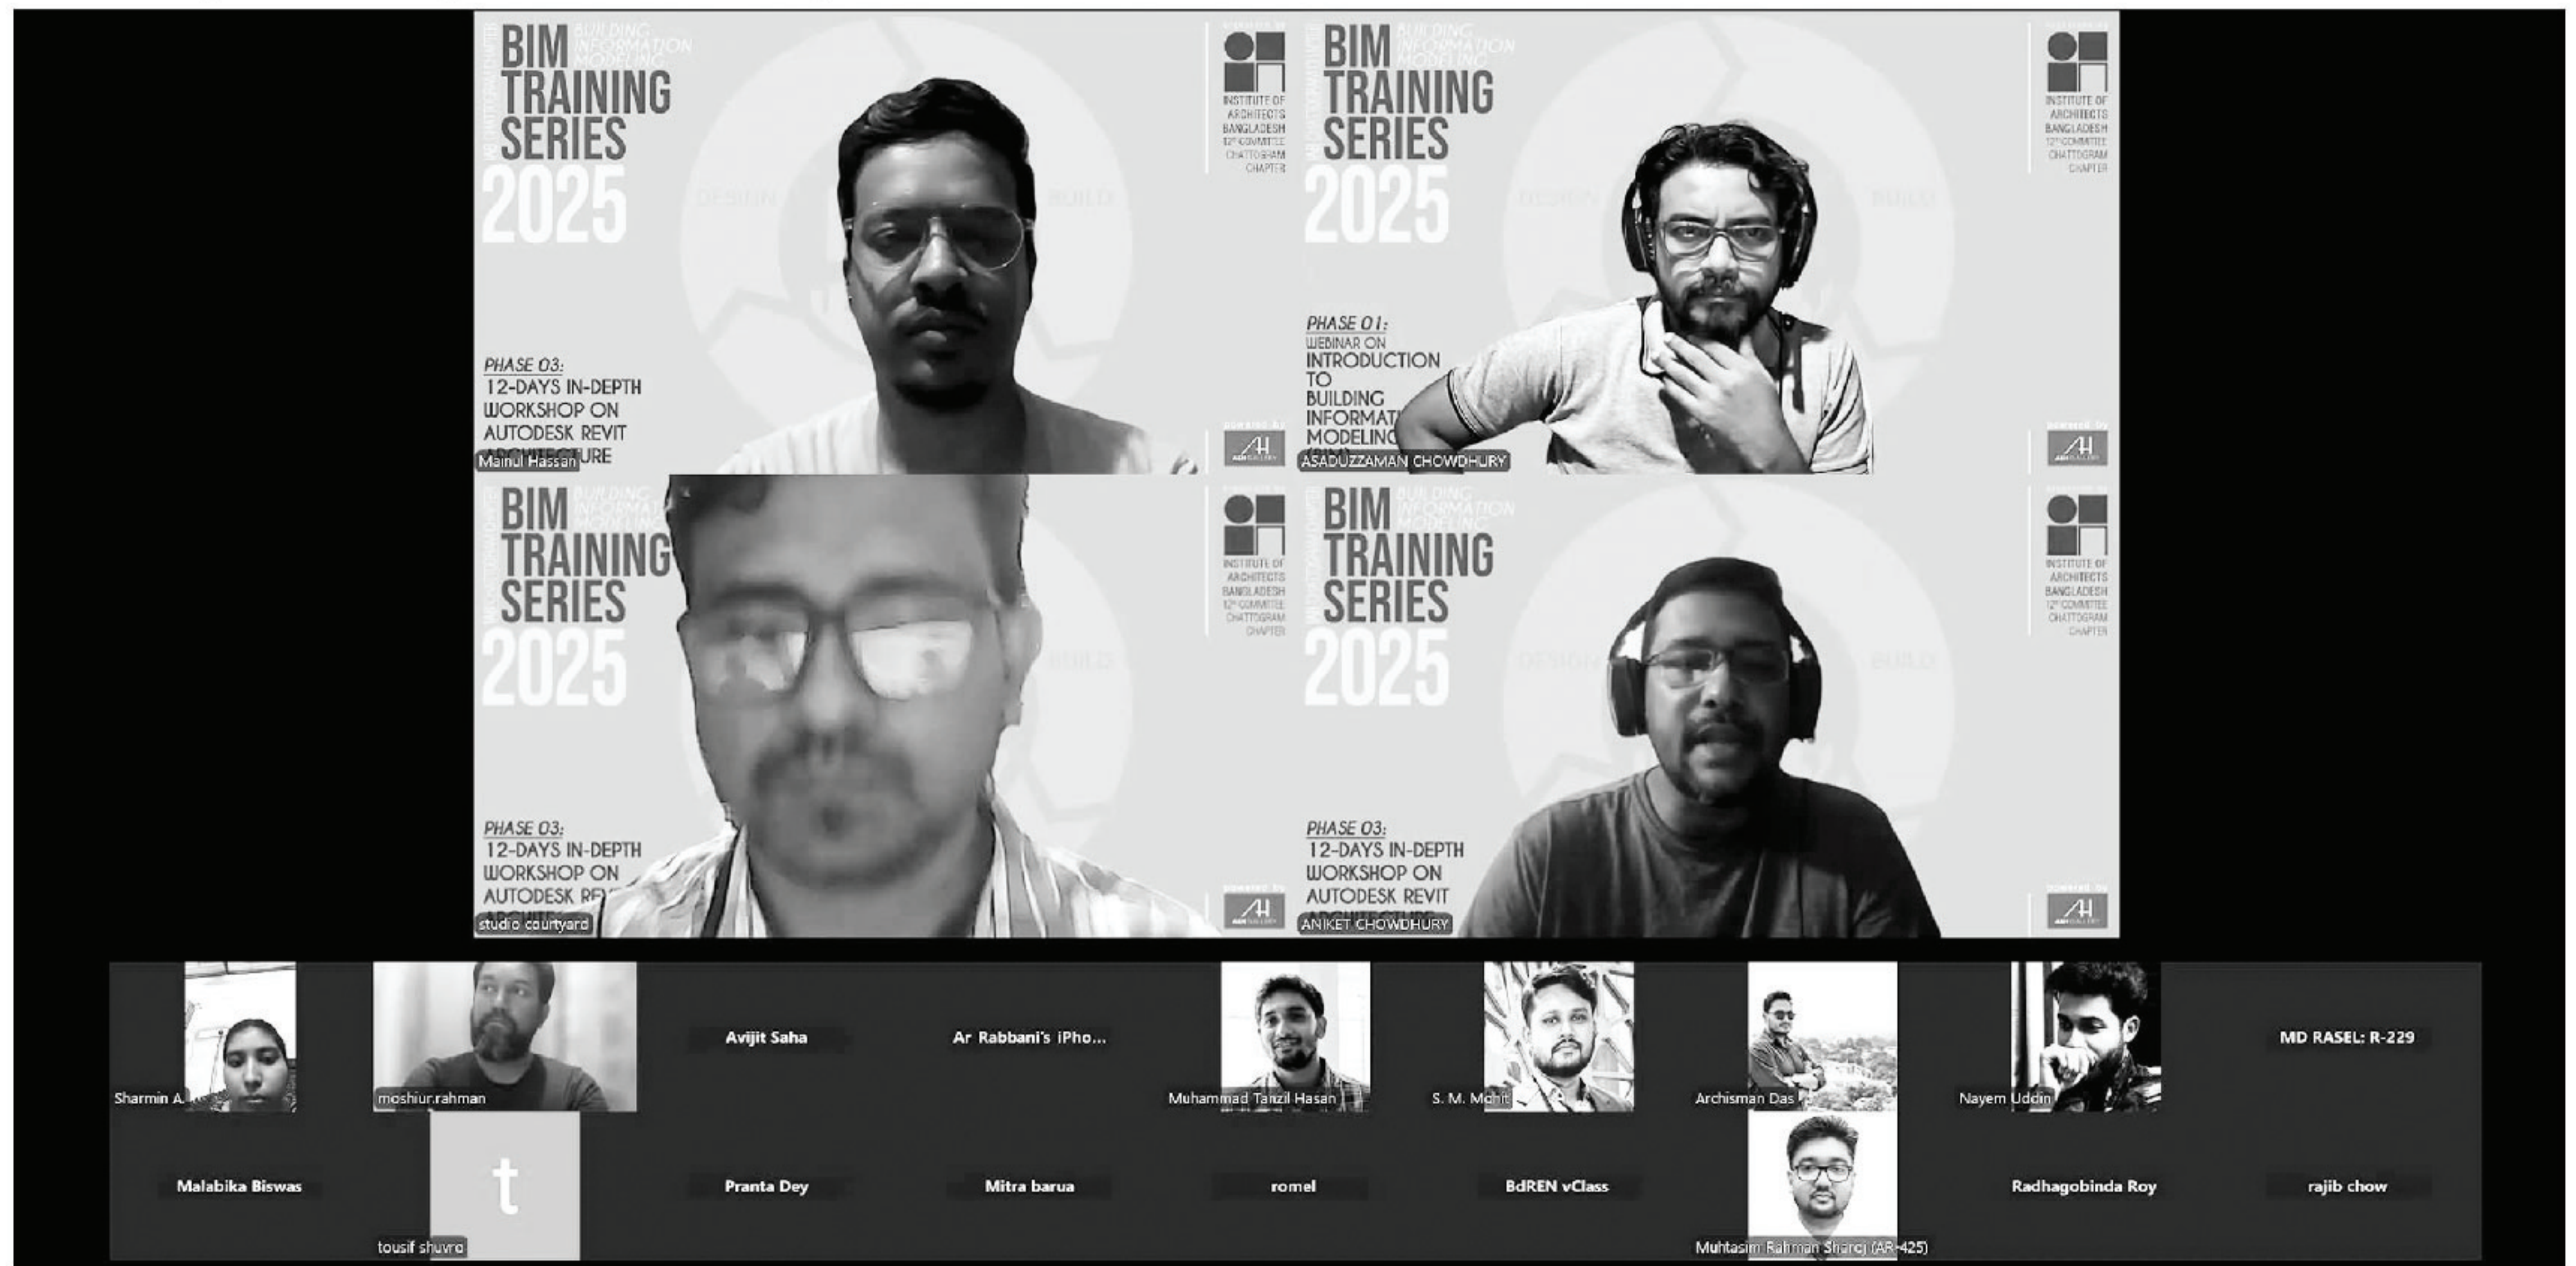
BIM TRAINING SERIES 2025
BUILDING INFORMATION MODELING

INSTITUTE OF ARCHITECTS BANGLADESH 12th COMMITTEE CHATTOGRAM CHAPTER

PHASE 03:
12-DAYS IN-DEPTH WORKSHOP ON AUTODESK REVIT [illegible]URE

Mainul Hassan

BIM TRAINING SERIES 2025
BUILDING INFORMATION MODELING

INSTITUTE OF ARCHITECTS BANGLADESH 12th COMMITTEE CHATTOGRAM CHAPTER

PHASE 01:
WEBINAR ON INTRODUCTION TO BUILDING INFORMAT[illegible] MODELING

ASADUZZAMAN CHOWDHURY

BIM TRAINING SERIES 2025
BUILDING INFORMAT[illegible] MODELING

INSTITUTE OF ARCHITECTS BANGLADESH 12th COMMITTEE CHATTOGRAM CHAPTER

PHASE 03:
12-DAYS IN-DEPTH WORKSHOP ON AUTODESK RE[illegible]

studio courtyard

BIM TRAINING SERIES 2025
BUILDING INFORMATION MODELING

INSTITUTE OF ARCHITECTS BANGLADESH 12th COMMITTEE CHATTOGRAM CHAPTER

PHASE 03:
12-DAYS IN-DEPTH WORKSHOP ON AUTODESK REVIT

ANIKET CHOWDHURY

Sharmin A.
moshiur.rahman
Avijit Saha
Ar Rabbani's iPho...
Muhammad Tanzil Hasan
S. M. Mohit
Archisman Das
Nayem Uddin
MD RASEL: R-229
Malabika Biswas
t
tousif shuvro
Pranta Dey
Mitra barua
romel
BdREN vClass
Muhtasim Rahman Sharoj (AR-425)
Radhagobinda Roy
rajib chow